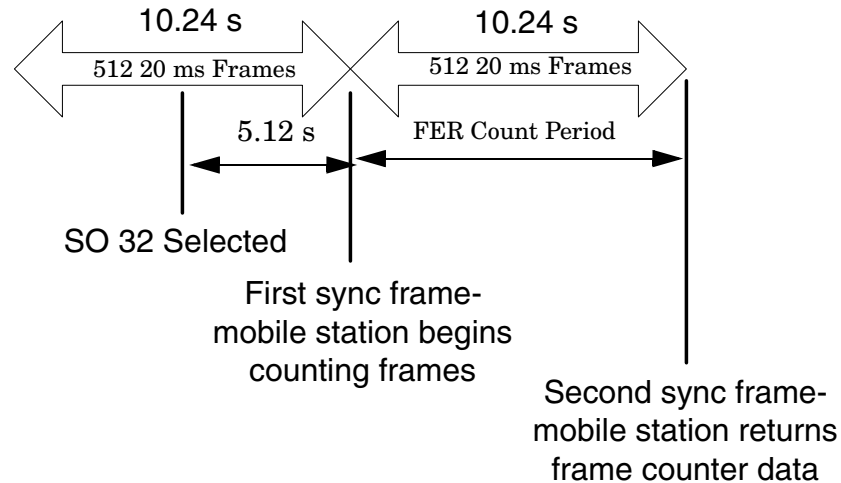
10.24 s

512 20 ms Frames

10.24 s

512 20 ms Frames

5.12 s

FER Count Period

SO 32 Selected

First sync frame-mobile station begins counting frames

Second sync frame-mobile station returns frame counter data